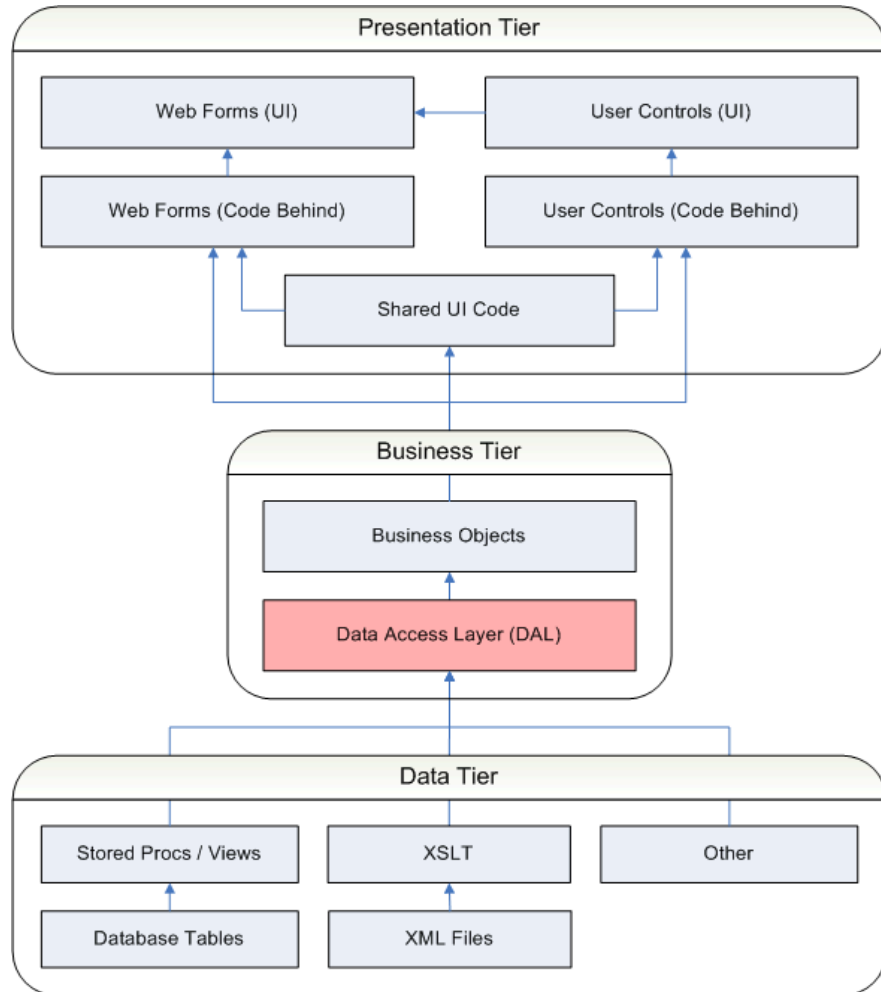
Presentation Tier

Web Forms (UI)

User Controls (UI)

Web Forms (Code Behind)

User Controls (Code Behind)

Shared UI Code

Business Tier

Business Objects

Data Access Layer (DAL)

Data Tier

Stored Procs / Views

XSLT

Other

Database Tables

XML Files